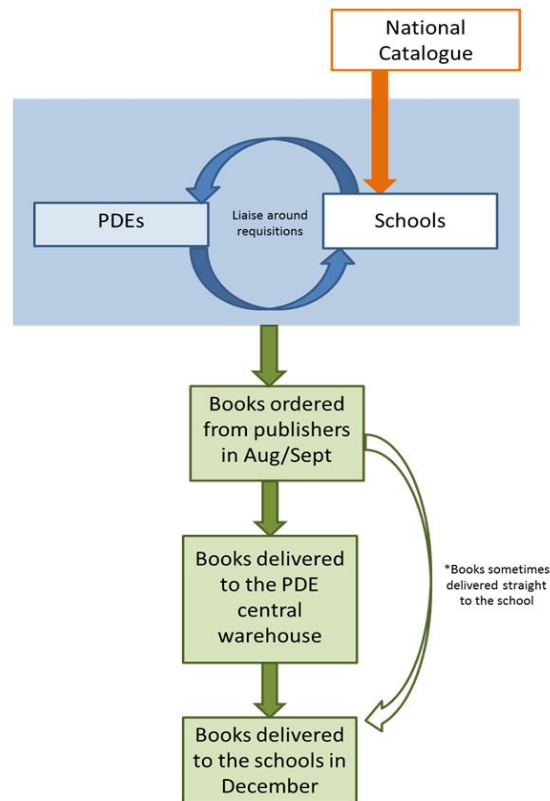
National Catalogue

PDEs

Liaise around requisitions

Schools

Books ordered from publishers in Aug/Sept

Books delivered to the PDE central warehouse

*Books sometimes delivered straight to the school

Books delivered to the schools in December